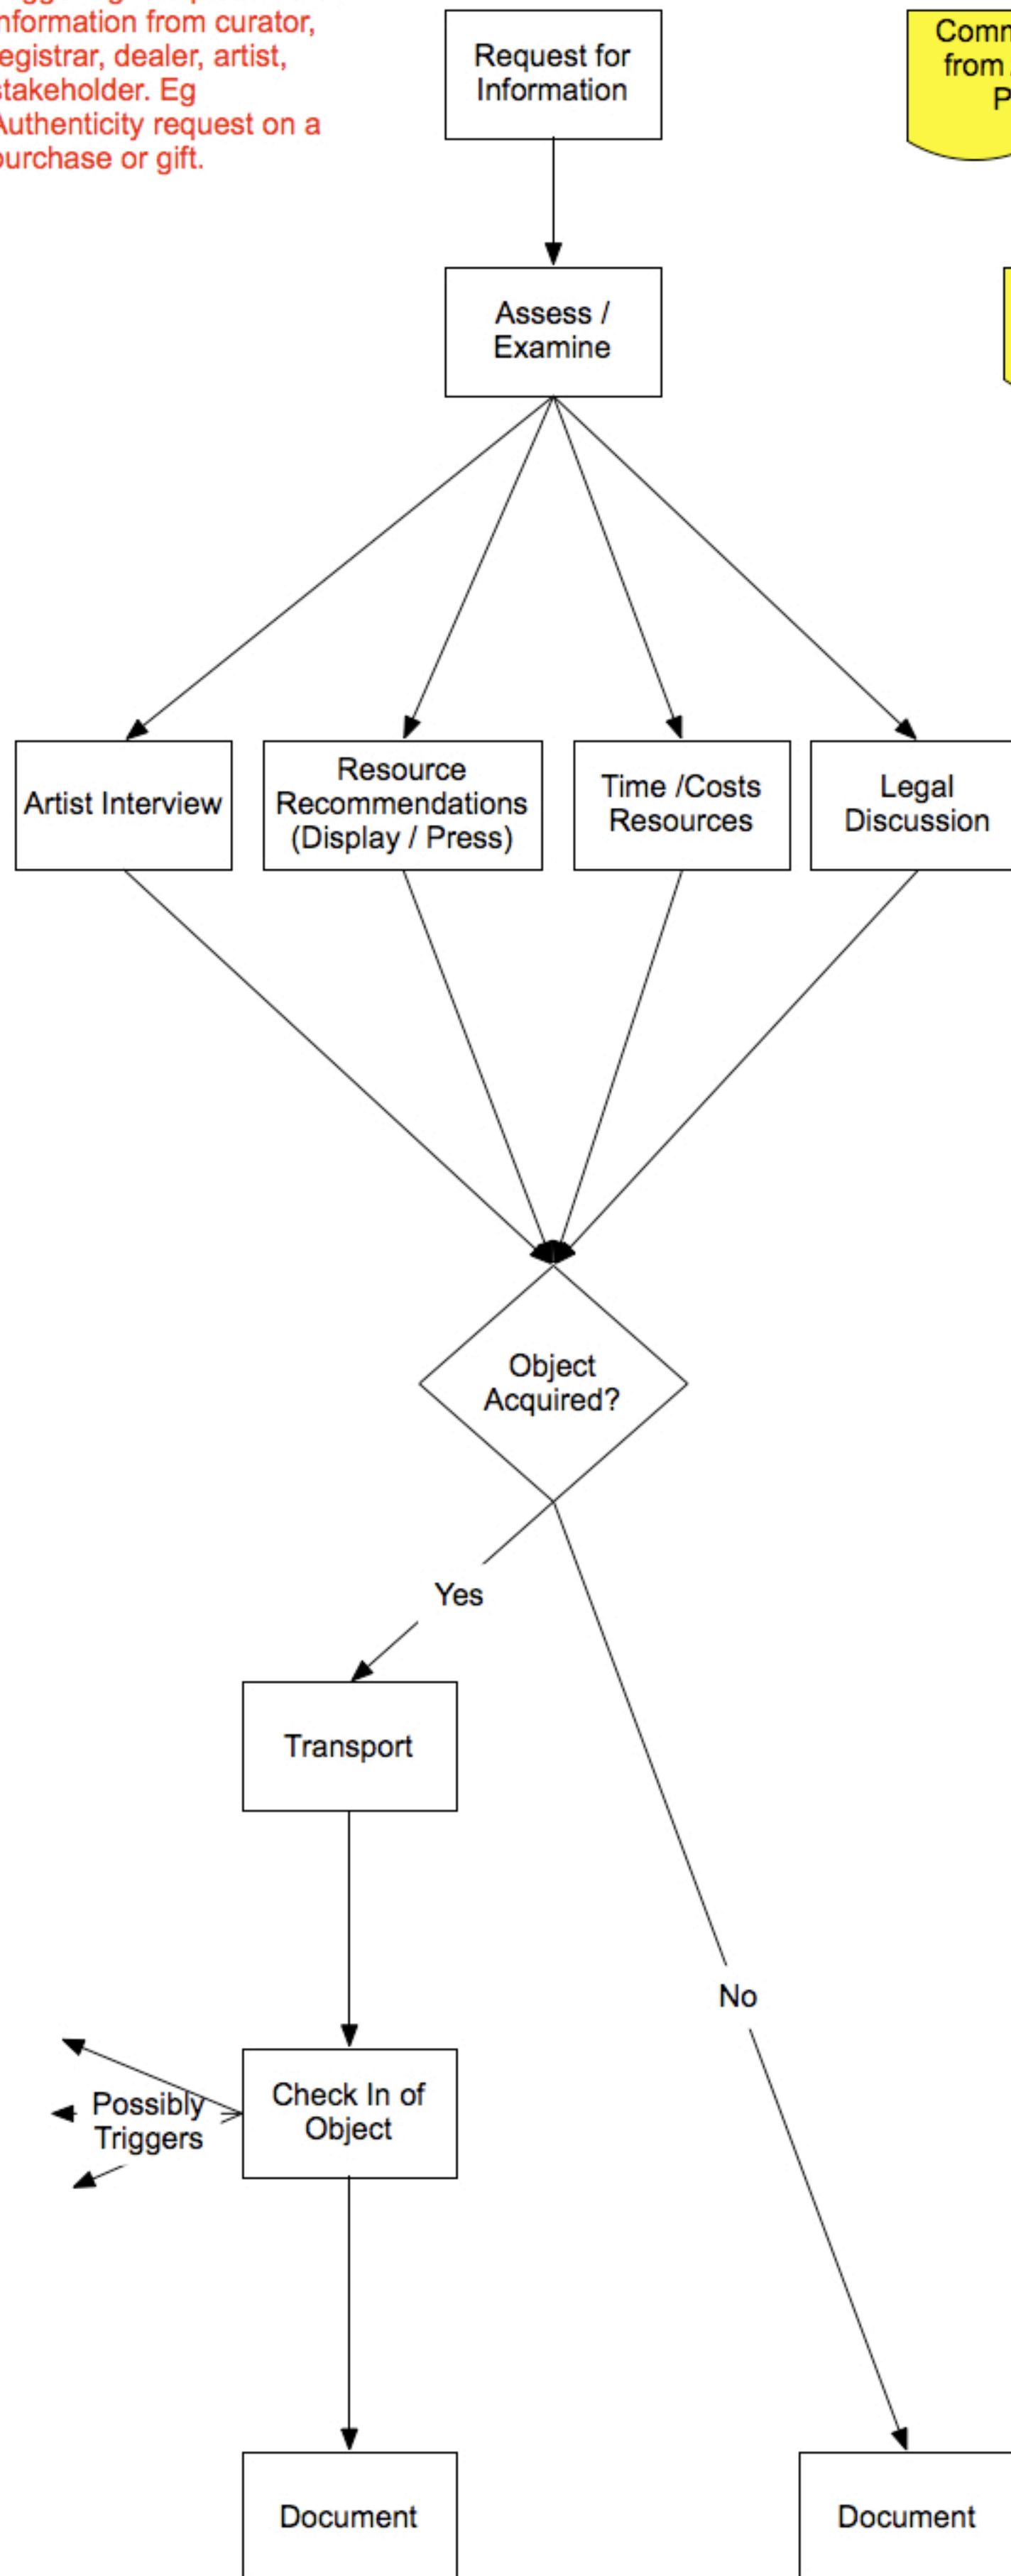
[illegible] nformation from curator, egistrar, dealer, artist, takeholder. Eg Authenticity request on a purchase or gift.

Request for Information

Comm from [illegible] P

Assess / Examine

Artist Interview

Resource Recommendations (Display / Press)

Time /Costs Resources

Legal Discussion

Object Acquired?

Yes

Transport

No

Possibly Triggers

Check In of Object

Document

Document